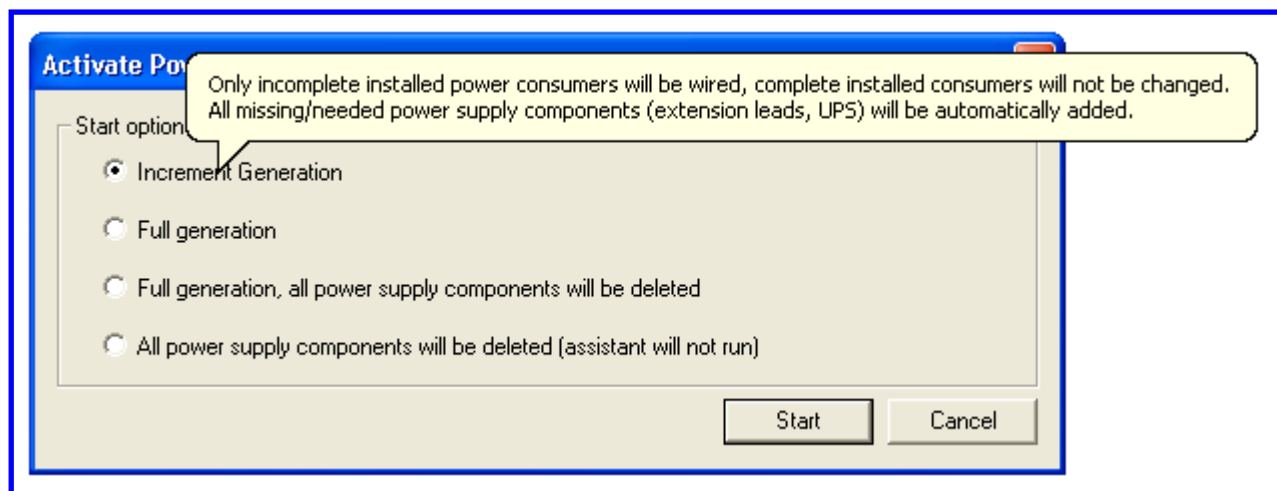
Activate Po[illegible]

Only incomplete installed power consumers will be wired, complete installed consumers will not be changed. All missing/needed power supply components (extension leads, UPS) will be automatically added.

Start option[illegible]

Increment Generation

Full generation

Full generation, all power supply components will be deleted

All power supply components will be deleted (assistant will not run)

Start

Cancel